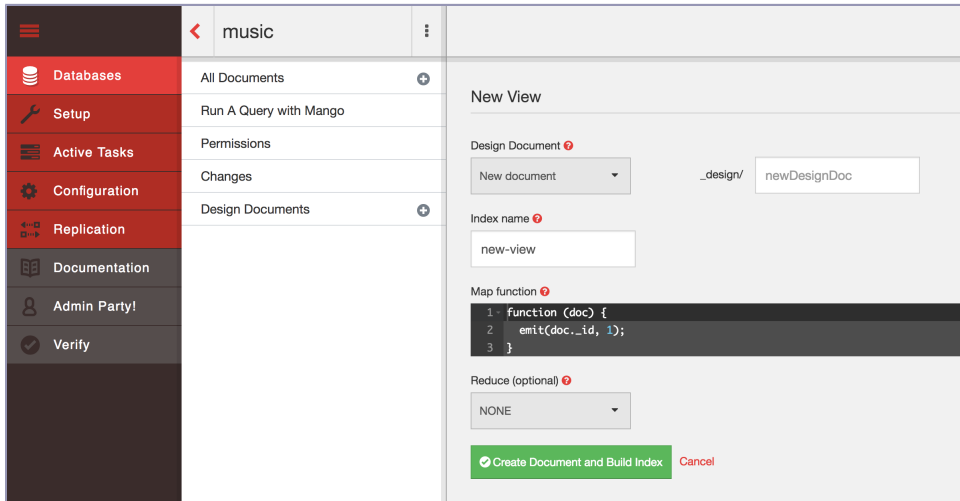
Databases
Setup
Active Tasks
Configuration
Replication
Documentation
Admin Party!
Verify

music

All Documents
Run A Query with Mango
Permissions
Changes
Design Documents

New View

Design Document
New document
_design/
newDesignDoc

Index name
new-view

Map function
1 function (doc) {
2   emit(doc._id, 1);
3 }

Reduce (optional)
NONE

Create Document and Build Index
Cancel